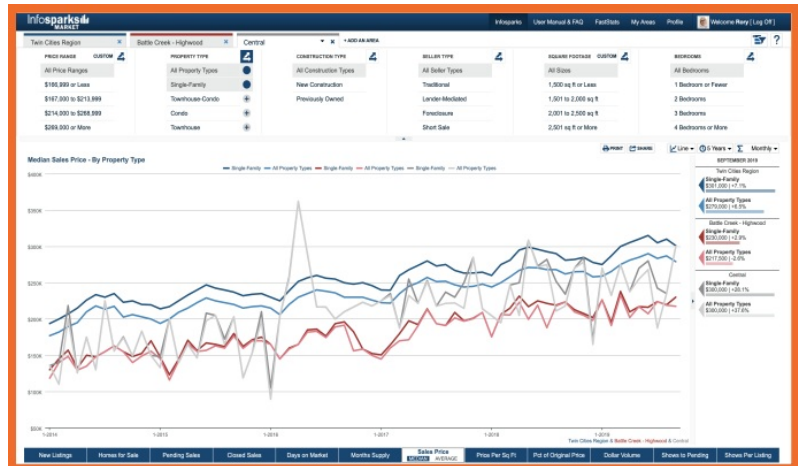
Infosparks MARKET

Infosparks | User Manual & FAQ | FastStats | My Areas | Profile | Welcome Rory [ Log Off ]

Twin Cities Region ×
Battle Creek - Highwood ×
Central
+ ADD AN AREA

PRICE RANGE CUSTOM
All Price Ranges
$166,999 or Less
$167,000 to $213,999
$214,000 to $288,999
$289,000 or More

PROPERTY TYPE
All Property Types
Single-Family
Townhouse-Condo
Condo
Townhouse

CONSTRUCTION TYPE
All Construction Types
New Construction
Previously Owned

SELLER TYPE
All Seller Types
Traditional
Lender-Mediated
Foreclosure
Short Sale

SQUARE FOOTAGE CUSTOM
All Sizes
1,500 sq ft or Less
1,501 to 2,000 sq ft
2,001 to 2,500 sq ft
2,501 sq ft or More

BEDROOMS
All Bedrooms
1 Bedroom or Fewer
2 Bedrooms
3 Bedrooms
4 Bedrooms or More

Median Sales Price - By Property Type

PRINT | SHARE | Line | 6 Years | Monthly

Single-Family | All Property Types | Single-Family | All Property Types | Single-Family | All Property Types

$400K
$350K
$300K
$250K
$200K
$150K
$100K
$50K

1-2014 | 1-2015 | 1-2016 | 1-2017 | 1-2018 | 1-2019

Twin Cities Region & Battle Creek - Highwood & Central

SEPTEMBER 2019

Twin Cities Region
Single-Family
$301,000 | +7.1%
All Property Types
$279,000 | +6.5%

Battle Creek - Highwood
Single-Family
$230,000 | +2.9%
All Property Types
$217,500 | -3.0%

Central
Single-Family
$300,000 | +50.1%
All Property Types
$300,000 | +37.6%

New Listings | Homes for Sale | Pending Sales | Closed Sales | Days on Market | Months Supply | Sales Price MEDIAN AVERAGE | Price Per Sq Ft | Pct of Original Price | Dollar Volume | Shows to Pending | Shows Per Listing